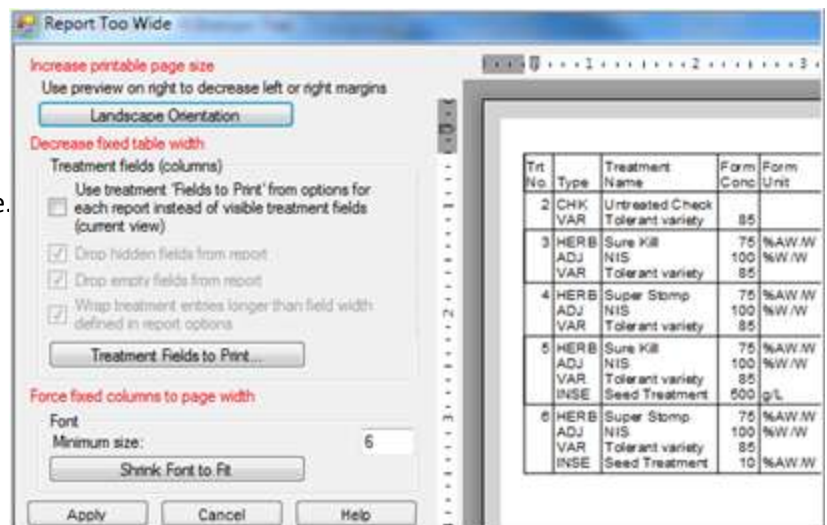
Report Too Wide

Increase printable page size

Use preview on right to decrease left or right margins

Landscape Orientation

Decrease fixed table width

Treatment fields (columns)

Use treatment 'Fields to Print' from options for each report instead of visible treatment fields (current view)

Drop hidden fields from report

Drop empty fields from report

Wrap treatment entries longer than field width defined in report options

Treatment Fields to Print...

Force fixed columns to page width

Font

Minimum size: 6

Shrink Font to Fit

Apply Cancel Help

1 2 3

| Trt No. | Type | Treatment Name | Form Conc | Form Unit |
|---|---|---|---|---|
| 2 | CHK<br>VAR | Untreated Check<br>Tolerant variety | <br>85 | |
| 3 | HERB<br>ADJ<br>VAR | Sure Kill<br>NIS<br>Tolerant variety | 75<br>100<br>85 | %AW/W<br>%W/W |
| 4 | HERB<br>ADJ<br>VAR | Super Stomp<br>NIS<br>Tolerant variety | 75<br>100<br>85 | %AW/W<br>%W/W |
| 5 | HERB<br>ADJ<br>VAR<br>INSE | Sure Kill<br>NIS<br>Tolerant variety<br>Seed Treatment | 75<br>100<br>85<br>500 | %AW/W<br>%W/W<br><br>g/L |
| 6 | HERB<br>ADJ<br>VAR<br>INSE | Super Stomp<br>NIS<br>Tolerant variety<br>Seed Treatment | 75<br>100<br>85<br>10 | %AW/W<br>%W/W<br><br>%AW/W |